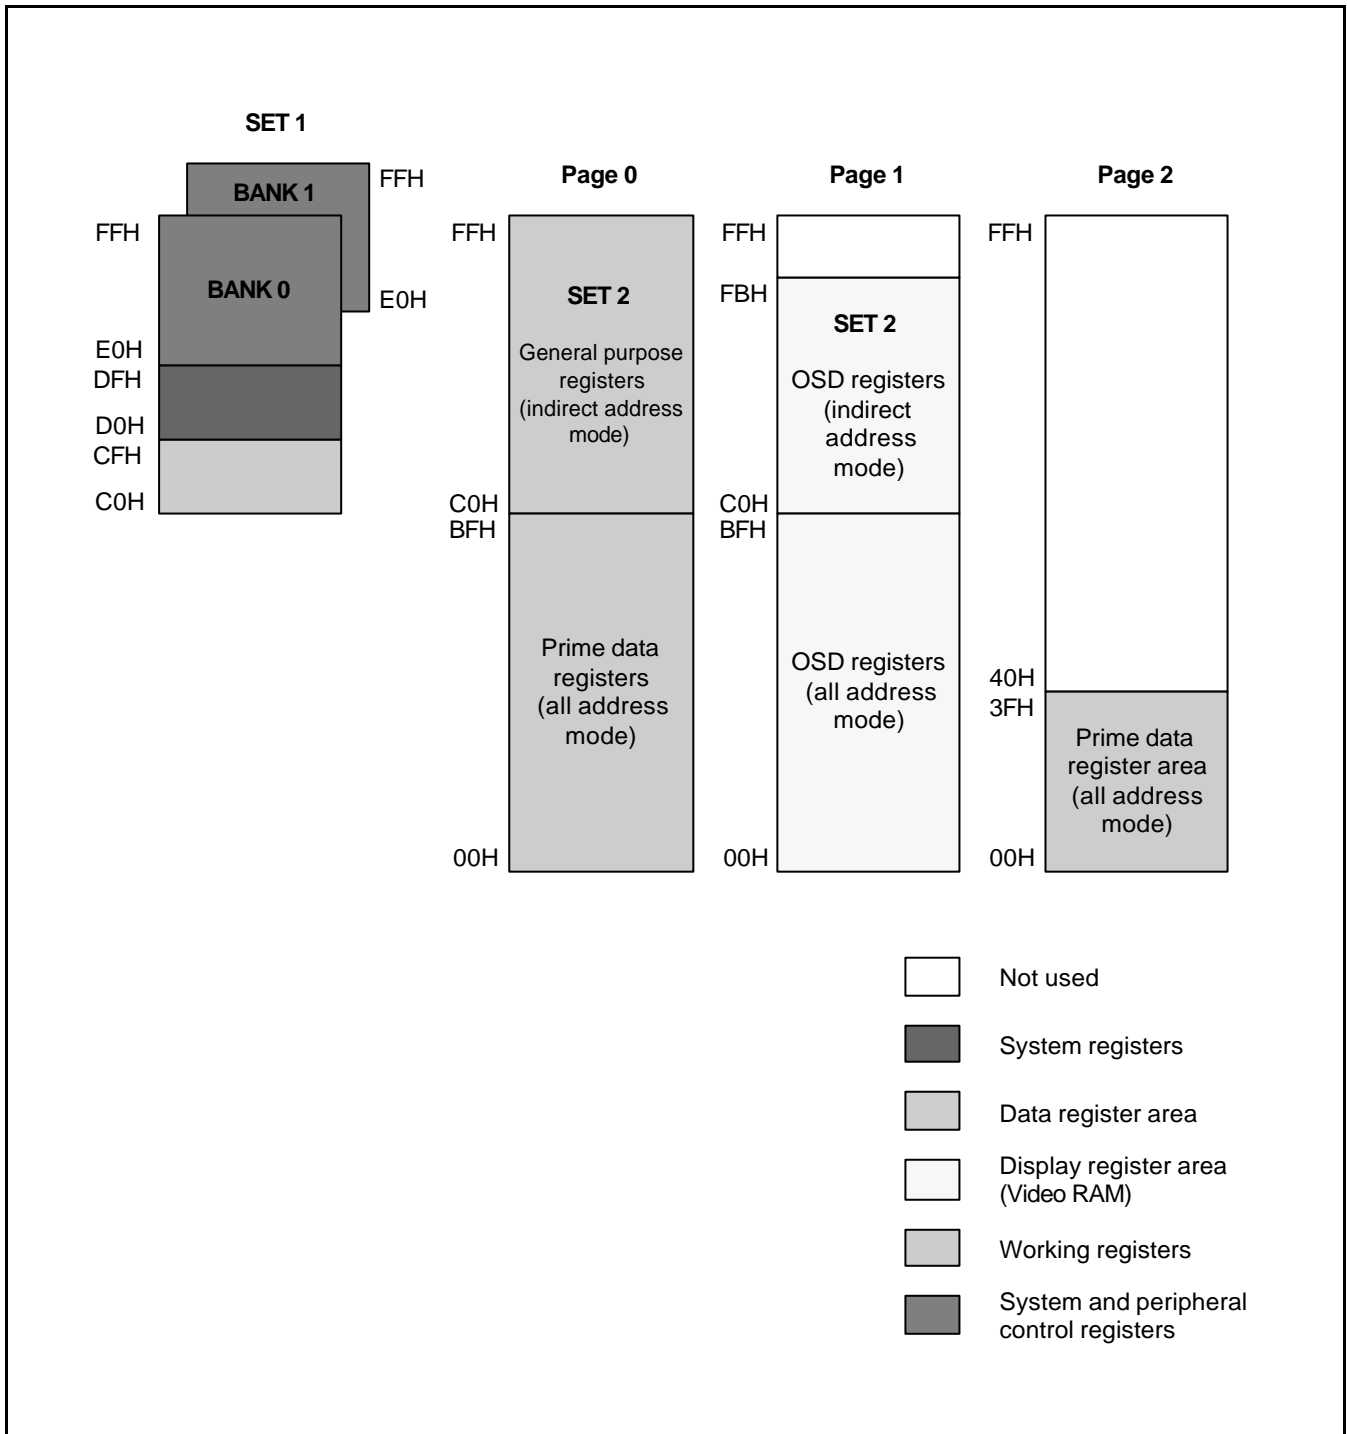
SET 1

BANK 1

FFH

FFH

BANK 0

E0H

E0H

DFH

D0H

CFH

C0H

Page 0

FFH

SET 2

General purpose registers (indirect address mode)

C0H

BFH

Prime data registers (all address mode)

00H

Page 1

FFH

FBH

SET 2

OSD registers (indirect address mode)

C0H

BFH

OSD registers (all address mode)

00H

Page 2

FFH

40H

3FH

Prime data register area (all address mode)

00H

Not used

System registers

Data register area

Display register area (Video RAM)

Working registers

System and peripheral control registers